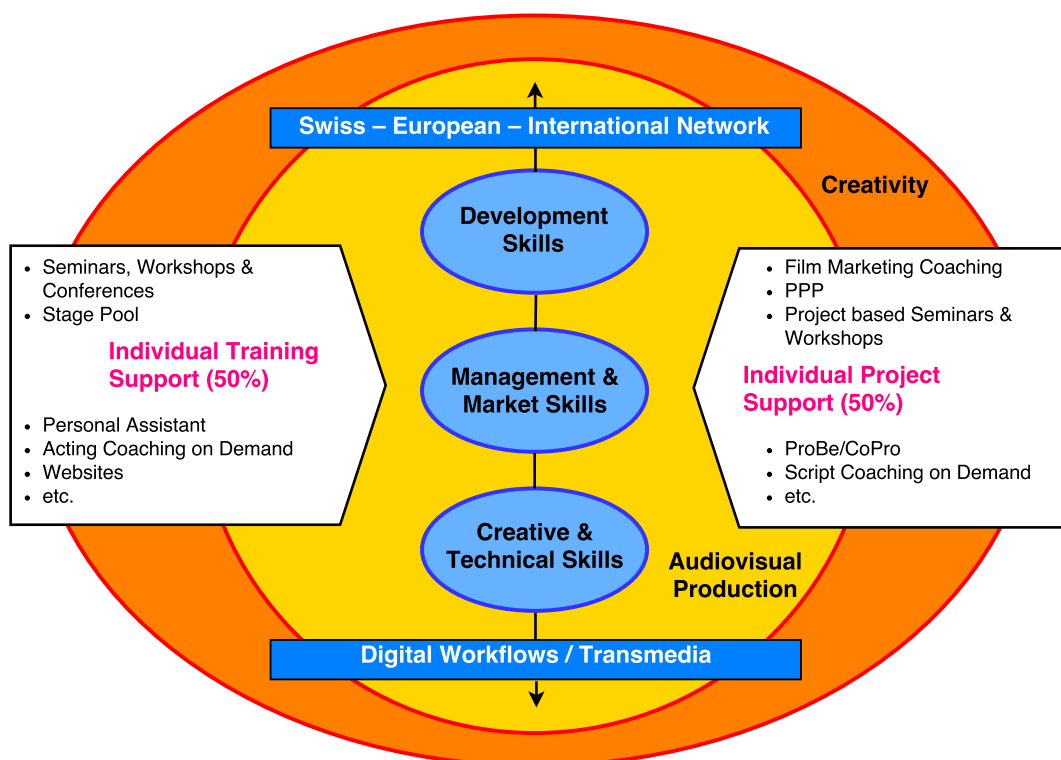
Swiss – European – International Network

Creativity

Development Skills

- Seminars, Workshops & Conferences
- Stage Pool

Individual Training Support (50%)

- Personal Assistant
- Acting Coaching on Demand
- Websites
- etc.

Management & Market Skills

- Film Marketing Coaching
- PPP
- Project based Seminars & Workshops

Individual Project Support (50%)

- ProBe/CoPro
- Script Coaching on Demand
- etc.

Creative & Technical Skills

Audiovisual Production

Digital Workflows / Transmedia